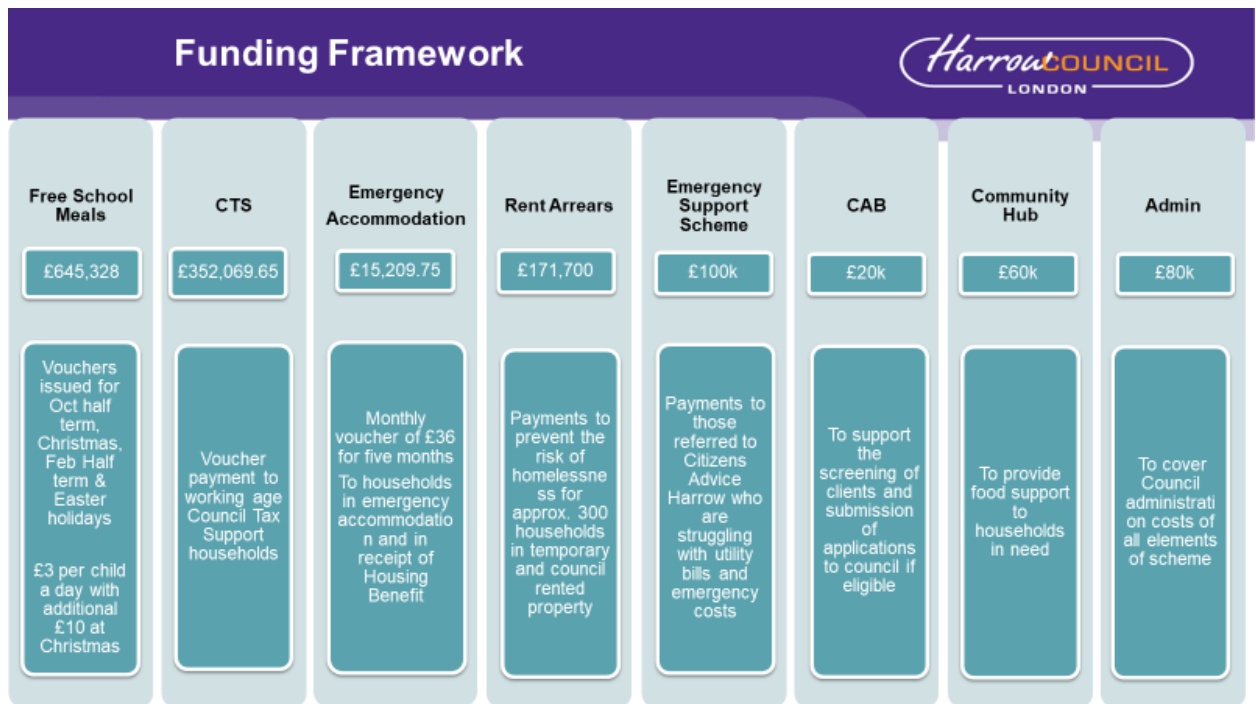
Funding Framework

Harrow COUNCIL
LONDON

Free School Meals

£645,328

Vouchers issued for Oct half term, Christmas, Feb Half term & Easter holidays

£3 per child a day with additional £10 at Christmas

CTS

£352,069.65

Voucher payment to working age Council Tax Support households

Emergency Accommodation

£15,209.75

Monthly voucher of £36 for five months

To households in emergency accommodation and in receipt of Housing Benefit

Rent Arrears

£171,700

Payments to prevent the risk of homelessness for approx. 300 households in temporary and council rented property

Emergency Support Scheme

£100k

Payments to those referred to Citizens Advice Harrow who are struggling with utility bills and emergency costs

CAB

£20k

To support the screening of clients and submission of applications to council if eligible

Community Hub

£60k

To provide food support to households in need

Admin

£80k

To cover Council administration costs of all elements of scheme